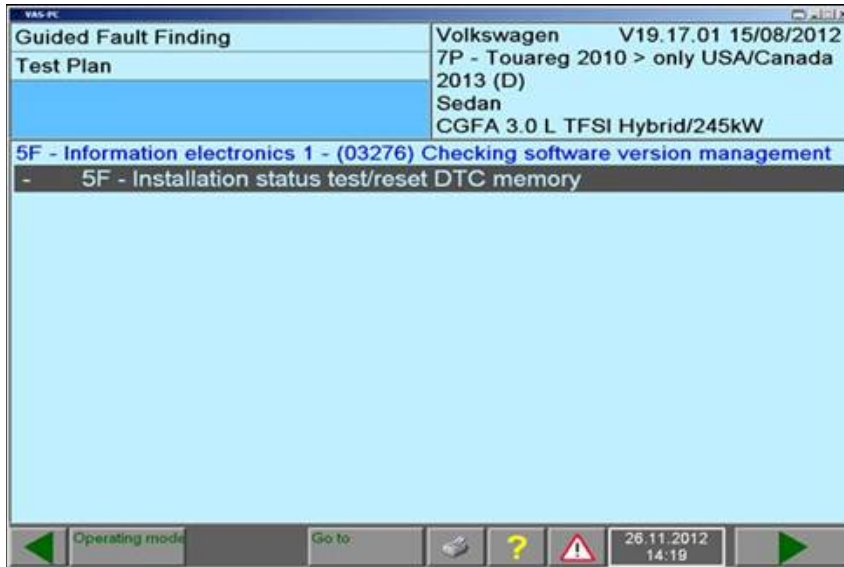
VAS-PC

Guided Fault Finding

Test Plan

Volkswagen V19.17.01 15/08/2012
7P - Touareg 2010 > only USA/Canada 2013 (D)
Sedan
CGFA 3.0 L TFSI Hybrid/245kW

5F - Information electronics 1 - (03276) Checking software version management

- 5F - Installation status test/reset DTC memory

Operating mode

Go to

?

26.11.2012
14:19